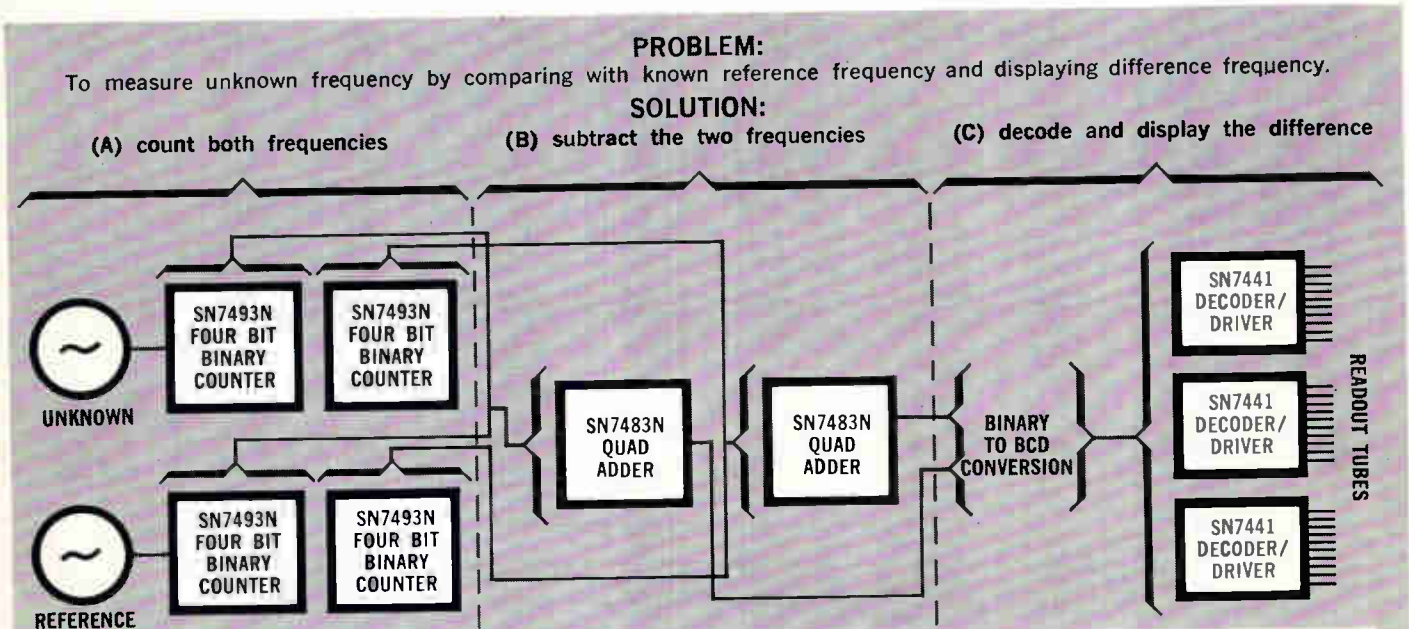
PROBLEM:
To measure unknown frequency by comparing with known reference frequency and displaying difference frequency.

SOLUTION:

(A) count both frequencies

(B) subtract the two frequencies

(C) decode and display the difference

SN7493N FOUR BIT BINARY COUNTER

SN7493N FOUR BIT BINARY COUNTER

UNKNOWN

SN7493N FOUR BIT BINARY COUNTER

SN7493N FOUR BIT BINARY COUNTER

REFERENCE

SN7483N QUAD ADDER

SN7483N QUAD ADDER

BINARY TO BCD CONVERSION

SN7441 DECODER/ DRIVER

SN7441 DECODER/ DRIVER

SN7441 DECODER/ DRIVER

READOUT TUBES